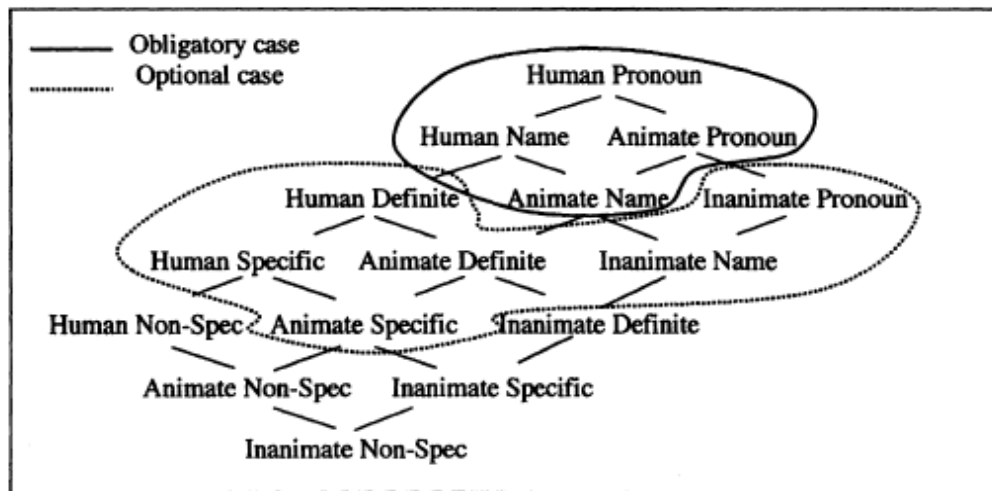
Obligatory case
Optional case

Human Pronoun

Human Name
Animate Pronoun

Human Definite
Animate Name
Inanimate Pronoun

Human Specific
Animate Definite
Inanimate Name

Human Non-Spec
Animate Specific
Inanimate Definite

Animate Non-Spec
Inanimate Specific

Inanimate Non-Spec